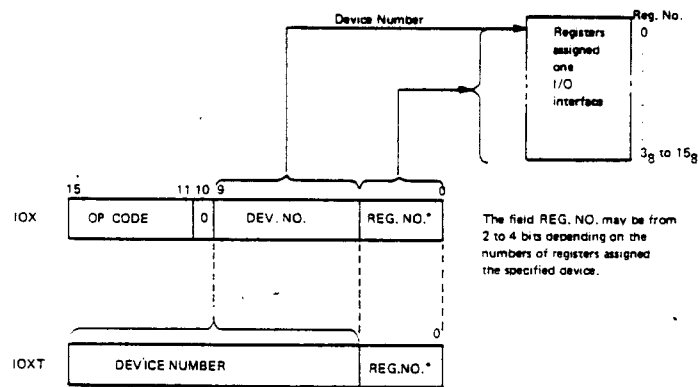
Device Number

Reg. No.

Registers assigned one I/O interface

0

$3_8$ to $15_8$

15 11 10 9 0

IOX

| OP CODE | 0 | DEV. NO. | REG. NO.* |
|---|---|---|---|

The field REG. NO. may be from 2 to 4 bits depending on the numbers of registers assigned the specified device.

0

IOXT

| DEVICE NUMBER | REG.NO.* |
|---|---|